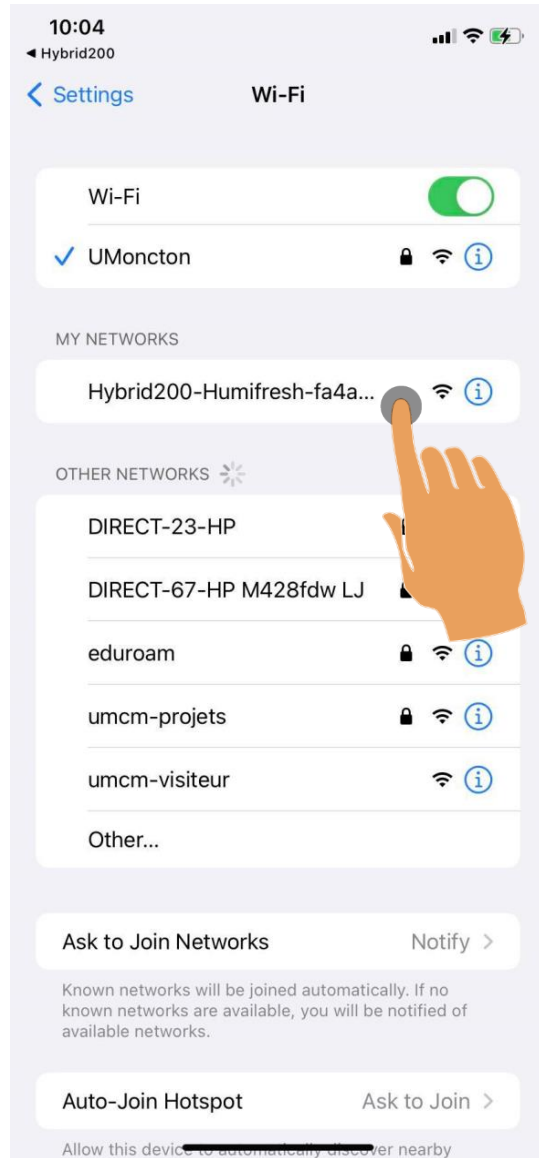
10:04
◀ Hybrid200

< Settings Wi-Fi

Wi-Fi

✓ UMoncton

MY NETWORKS

Hybrid200-Humifresh-fa4a...

OTHER NETWORKS

DIRECT-23-HP

DIRECT-67-HP M428fdw LJ

eduroam

umcm-projets

umcm-visiteur

Other...

Ask to Join Networks Notify >

Known networks will be joined automatically. If no known networks are available, you will be notified of available networks.

Auto-Join Hotspot Ask to Join >

Allow this device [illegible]ver nearby